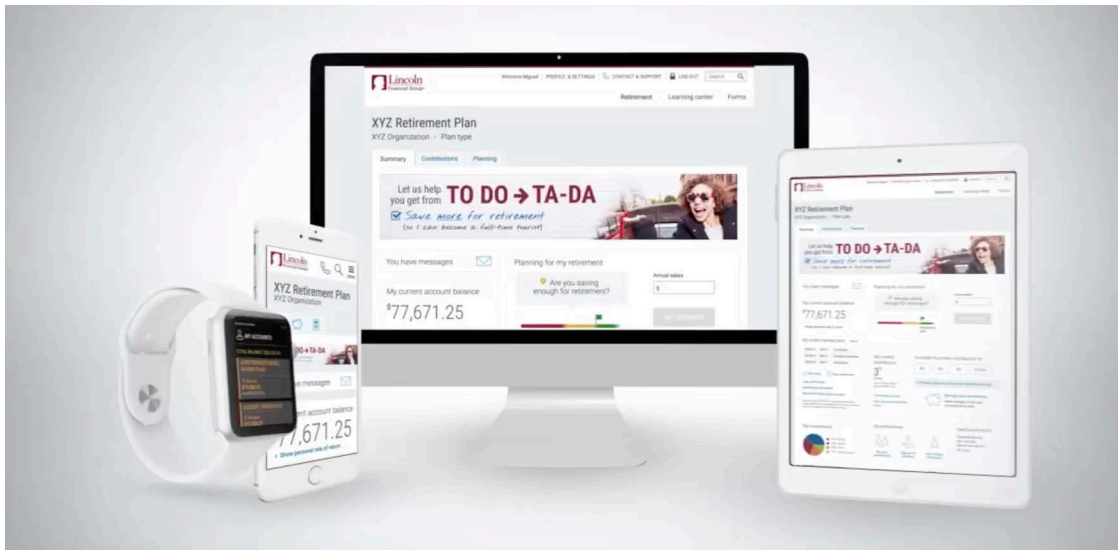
Lincoln Financial Group

Welcome Miguel | PROFILE & SETTINGS | CONTACT & SUPPORT | LOG OUT Search

Retirement Learning center Forms

XYZ Retirement Plan

XYZ Organization · Plan type

Summary Contributions Planning

Let us help you get from TO DO → TA-DA

Save more for retirement

(so I can become a full-time tourist)

You have messages

My current account balance

$77,671.25

Planning for my retirement

Are you saving enough for retirement?

Annual salary

$

GET ESTIMATE

Lincoln

XYZ Retirement Plan

XYZ Organization

DO → TA-DA

ve messages

rent account balance

77,671.25

Show personal rate of return

MY ACCOUNTS

TOTAL BALANCE

Lincoln

XYZ Retirement Plan

TO DO → TA-DA

$77,671.25

3

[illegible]